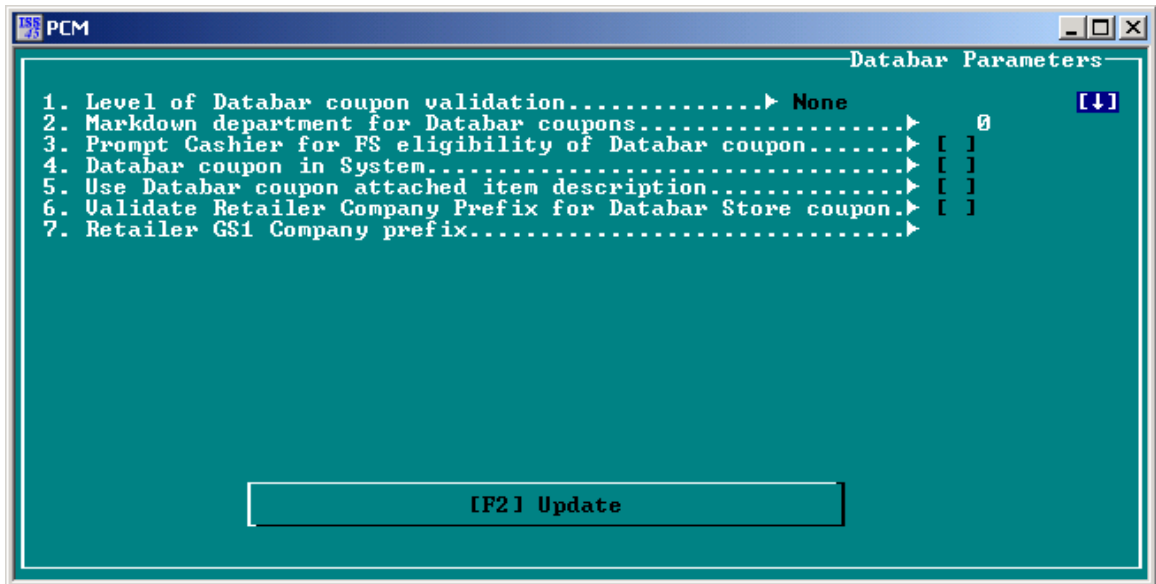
PCM

Databar Parameters

1. Level of Databar coupon validation...............► None [↓]
2. Markdown department for Databar coupons.....................► 0
3. Prompt Cashier for FS eligibility of Databar coupon.......► [ ]
4. Databar coupon in System...................................► [ ]
5. Use Databar coupon attached item description...............► [ ]
6. Validate Retailer Company Prefix for Databar Store coupon.► [ ]
7. Retailer GS1 Company prefix................................►

[F2] Update